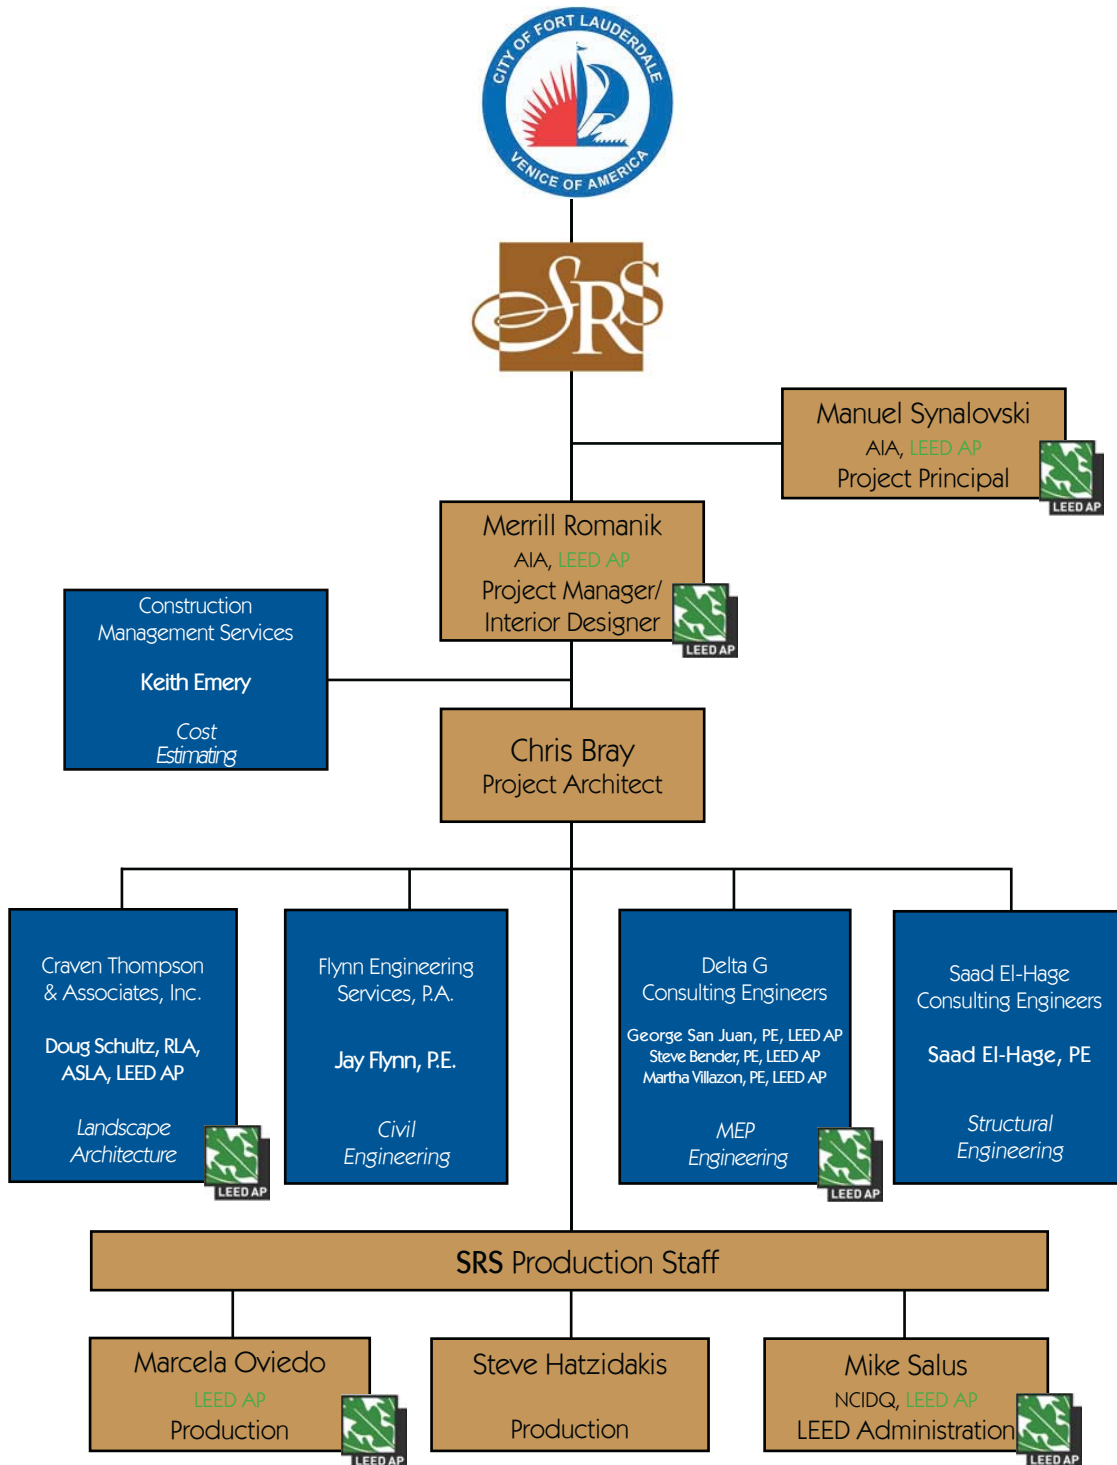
CITY OF FORT LAUDERDALE
VENICE OF AMERICA

SRS

Manuel Synalovski
AIA, LEED AP
Project Principal

LEED AP

Merrill Romanik
AIA, LEED AP
Project Manager/
Interior Designer

LEED AP

Construction
Management Services

Keith Emery

Cost
Estimating

Chris Bray
Project Architect

Craven Thompson
& Associates, Inc.

Doug Schultz, RLA,
ASLA, LEED AP

Landscape
Architecture

LEED AP

Flynn Engineering
Services, P.A.

Jay Flynn, P.E.

Civil
Engineering

Delta G
Consulting Engineers

George San Juan, PE, LEED AP
Steve Bender, PE, LEED AP
Martha Villazon, PE, LEED AP

MEP
Engineering

LEED AP

Saad El-Hage
Consulting Engineers

Saad El-Hage, PE

Structural
Engineering

SRS Production Staff

Marcela Oviedo
LEED AP
Production

LEED AP

Steve Hatzidakis

Production

Mike Salus
NCIDQ, LEED AP
LEED Administration

LEED AP